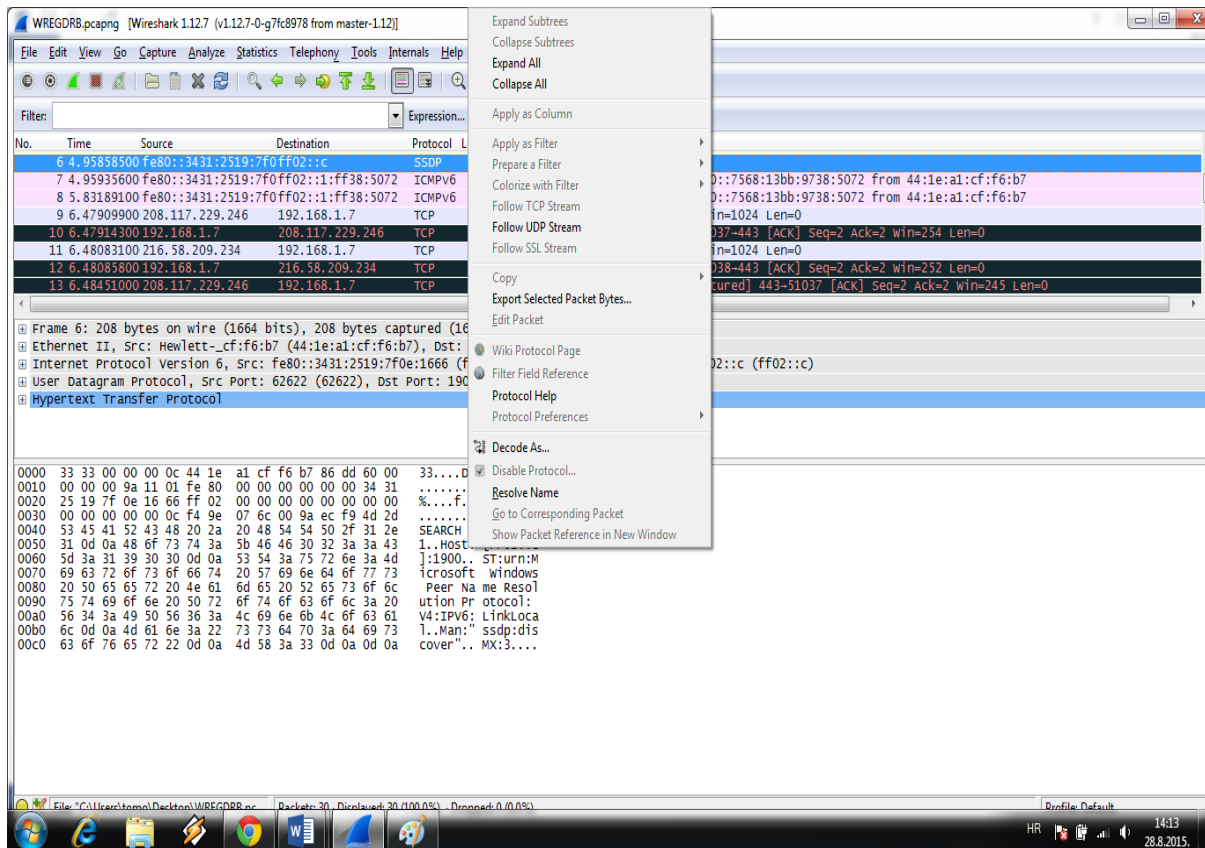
WREGDRB.pcapng [Wireshark 1.12.7 (v1.12.7-0-g7fc8978 from master-1.12)]

File Edit View Go Capture Analyze Statistics Telephony Tools Internals Help

Filter: Expression...

| No. | Time | Source | Destination | Protocol | L |
|---|---|---|---|---|---|
| 6 | 4.95858500 | fe80::3431:2519:7f0 | ff02::c | SSDP | |
| 7 | 4.95935600 | fe80::3431:2519:7f0 | ff02::1:ff38:5072 | ICMPv6 | |
| 8 | 5.83189100 | fe80::3431:2519:7f0 | ff02::1:ff38:5072 | ICMPv6 | |
| 9 | 6.47909900 | 208.117.229.246 | 192.168.1.7 | TCP | |
| 10 | 6.47914300 | 192.168.1.7 | 208.117.229.246 | TCP | |
| 11 | 6.48083100 | 216.58.209.234 | 192.168.1.7 | TCP | |
| 12 | 6.48085800 | 192.168.1.7 | 216.58.209.234 | TCP | |
| 13 | 6.48451000 | 208.117.229.246 | 192.168.1.7 | TCP | |

0::7568:13bb:9738:5072 from 44:1e:a1:cf:f6:b7
0::7568:13bb:9738:5072 from 44:1e:a1:cf:f6:b7
in=1024 Len=0
037→443 [ACK] Seq=2 Ack=2 Win=254 Len=0
in=1024 Len=0
038→443 [ACK] Seq=2 Ack=2 Win=252 Len=0
tured] 443→51037 [ACK] Seq=2 Ack=2 Win=245 Len=0

Frame 6: 208 bytes on wire (1664 bits), 208 bytes captured (16
Ethernet II, Src: Hewlett-_cf:f6:b7 (44:1e:a1:cf:f6:b7), Dst:
Internet Protocol Version 6, Src: fe80::3431:2519:7f0e:1666 (f
User Datagram Protocol, Src Port: 62622 (62622), Dst Port: 190
Hypertext Transfer Protocol
02::c (ff02::c)

0000 33 33 00 00 00 0c 44 1e a1 cf f6 b7 86 dd 60 00 33....D
0010 00 00 00 9a 11 01 fe 80 00 00 00 00 00 00 34 31 .......
0020 25 19 7f 0e 16 66 ff 02 00 00 00 00 00 00 00 00 %....f.
0030 00 00 00 00 00 0c f4 9e 07 6c 00 9a ec f9 4d 2d .......
0040 53 45 41 52 43 48 20 2a 20 48 54 54 50 2f 31 2e SEARCH
0050 31 0d 0a 48 6f 73 74 3a 5b 46 46 30 32 3a 3a 43 1..Host
0060 5d 3a 31 39 30 30 0d 0a 53 54 3a 75 72 6e 3a 4d ]:1900.. ST:urn:M
0070 69 63 72 6f 73 6f 66 74 20 57 69 6e 64 6f 77 73 icrosoft Windows
0080 20 50 65 65 72 20 4e 61 6d 65 20 52 65 73 6f 6c Peer Na me Resol
0090 75 74 69 6f 6e 20 50 72 6f 74 6f 63 6f 6c 3a 20 ution Pr otocol:
00a0 56 34 3a 49 50 56 36 3a 4c 69 6e 6b 4c 6f 63 61 V4:IPV6: LinkLoca
00b0 6c 0d 0a 4d 61 6e 3a 22 73 73 64 70 3a 64 69 73 l..Man:" ssdp:dis
00c0 63 6f 76 65 72 22 0d 0a 4d 58 3a 33 0d 0a 0d 0a cover".. MX:3....

Expand Subtrees
Collapse Subtrees
Expand All
Collapse All
Apply as Column
Apply as Filter
Prepare a Filter
Colorize with Filter
Follow TCP Stream
Follow UDP Stream
Follow SSL Stream
Copy
Export Selected Packet Bytes...
Edit Packet
Wiki Protocol Page
Filter Field Reference
Protocol Help
Protocol Preferences
Decode As...
Disable Protocol...
Resolve Name
Go to Corresponding Packet
Show Packet Reference in New Window

File: "C:\Users\tomo\Desktop\WREGDRB.pc... Packets: 30 · Displayed: 30 (100.0%) · Dropped: 0 (0.0%) Profile: Default

HR 14:13 28.8.2015.